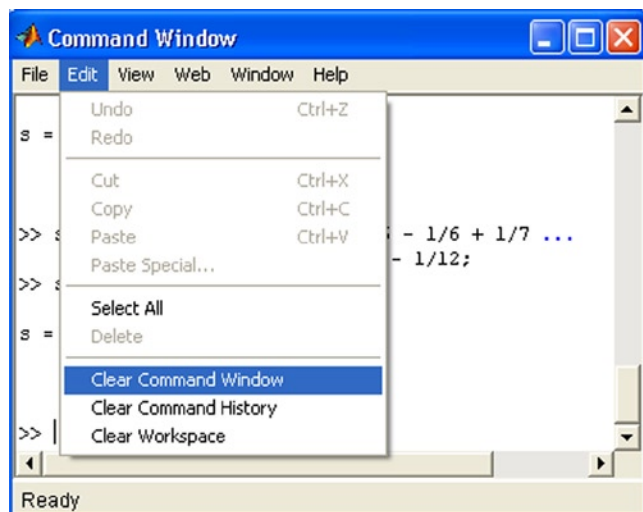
Command Window

File Edit View Web Window Help

s =

>> s

>> s

s =

>> |

Undo Ctrl+Z
Redo

Cut Ctrl+X
Copy Ctrl+C
Paste Ctrl+V
Paste Special...

Select All
Delete

Clear Command Window
Clear Command History
Clear Workspace

- 1/6 + 1/7 ...
- 1/12;

Ready